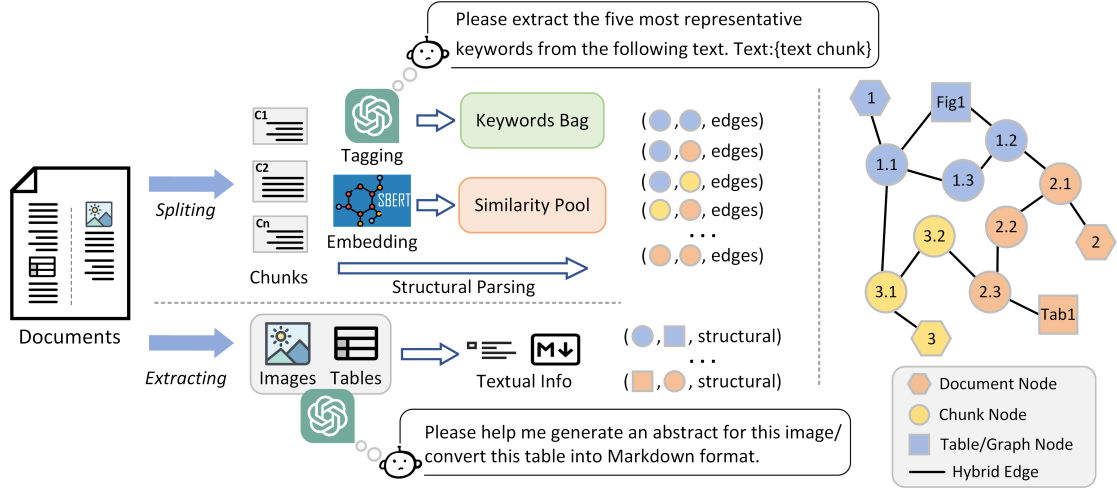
Please extract the five most representative keywords from the following text. Text:{text chunk}

Documents

Spliting

C1

C2

Cn

Chunks

Tagging

Embedding

SBERT

Keywords Bag

Similarity Pool

Structural Parsing

( , , edges)
( , , edges)
( , , edges)
( , , edges)
. . .
( , , edges)

Extracting

Images Tables

Textual Info

( , , structural)
. . .
( , , structural)

Please help me generate an abstract for this image/ convert this table into Markdown format.

1
Fig1
1.2
1.1
1.3
2.1
2.2
2
3.2
3.1
2.3
Tab1
3

Document Node
Chunk Node
Table/Graph Node
Hybrid Edge